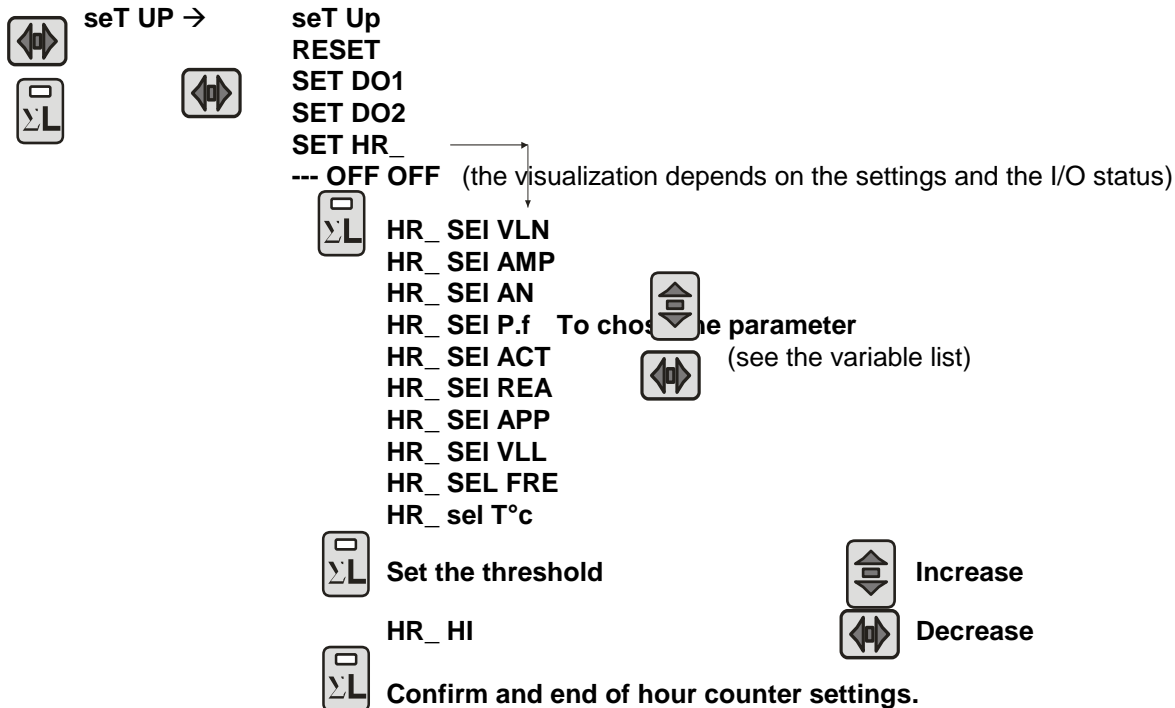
seT UP → seT Up
RESET
SET DO1
SET DO2
SET HR_
--- OFF OFF (the visualization depends on the settings and the I/O status)

HR_ SEI VLN
HR_ SEI AMP
HR_ SEI AN
HR_ SEI P.f To chos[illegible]he parameter
HR_ SEI ACT (see the variable list)
HR_ SEI REA
HR_ SEI APP
HR_ SEI VLL
HR_ SEL FRE
HR_ sel T°c

Set the threshold Increase

HR_ HI Decrease

Confirm and end of hour counter settings.